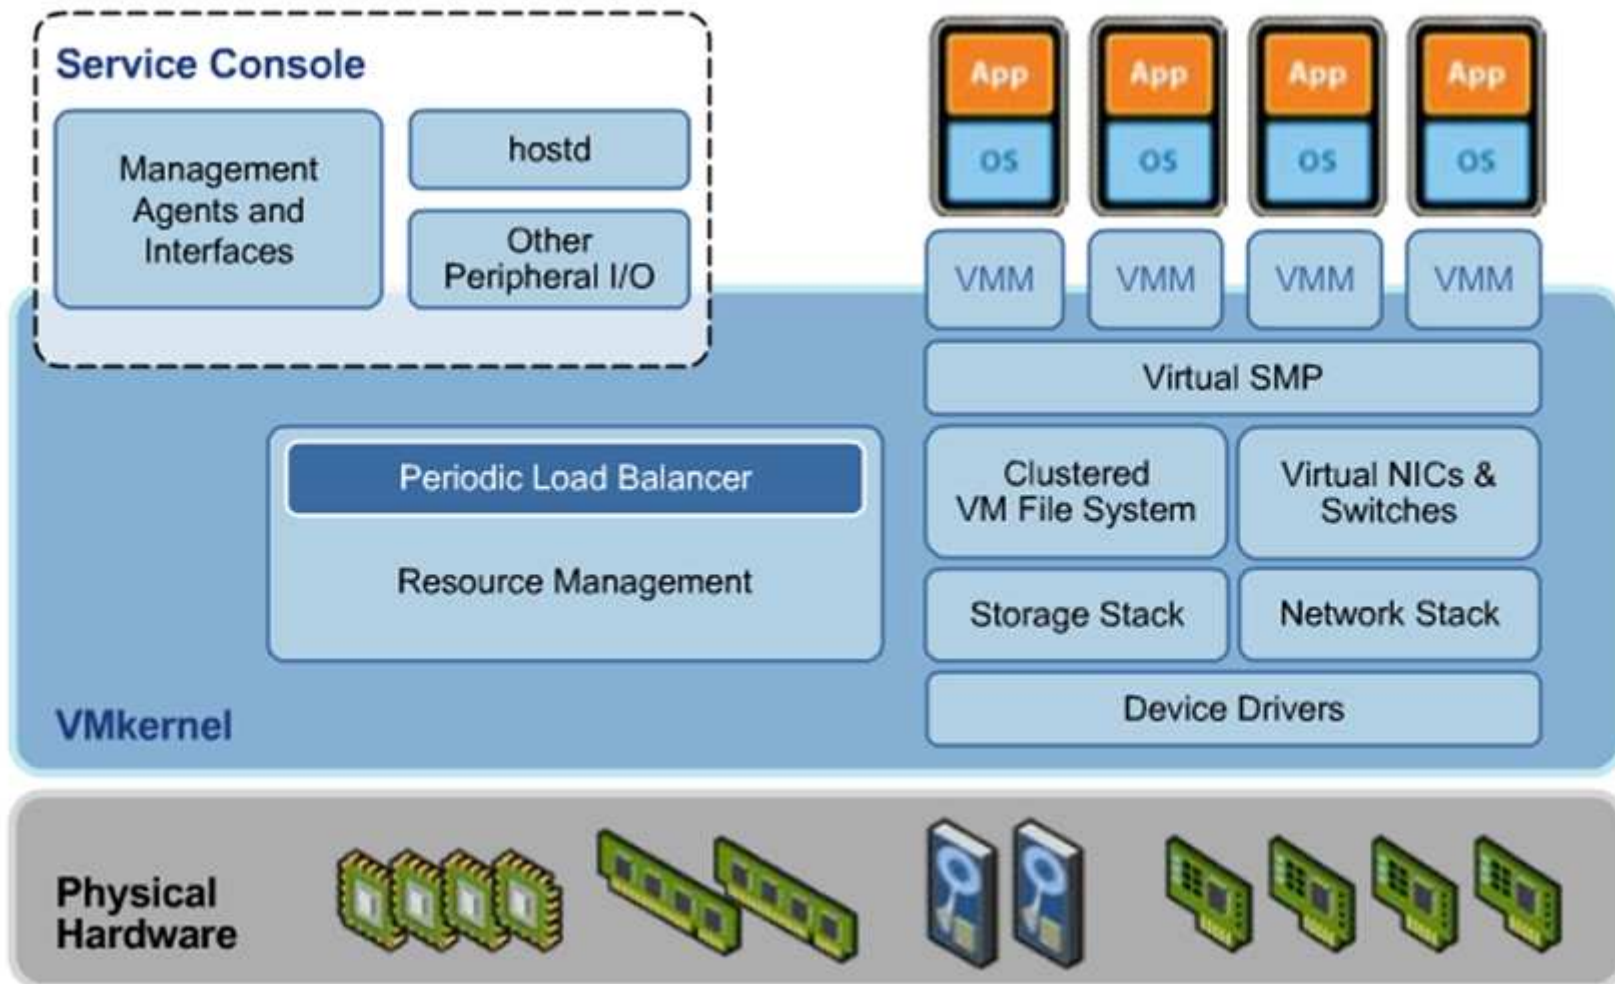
Service Console

Management Agents and Interfaces

hostd

Other Peripheral I/O

App
OS

App
OS

App
OS

App
OS

VMM

VMM

VMM

VMM

Virtual SMP

Periodic Load Balancer

Resource Management

Clustered VM File System

Virtual NICs & Switches

Storage Stack

Network Stack

Device Drivers

VMkernel

Physical Hardware